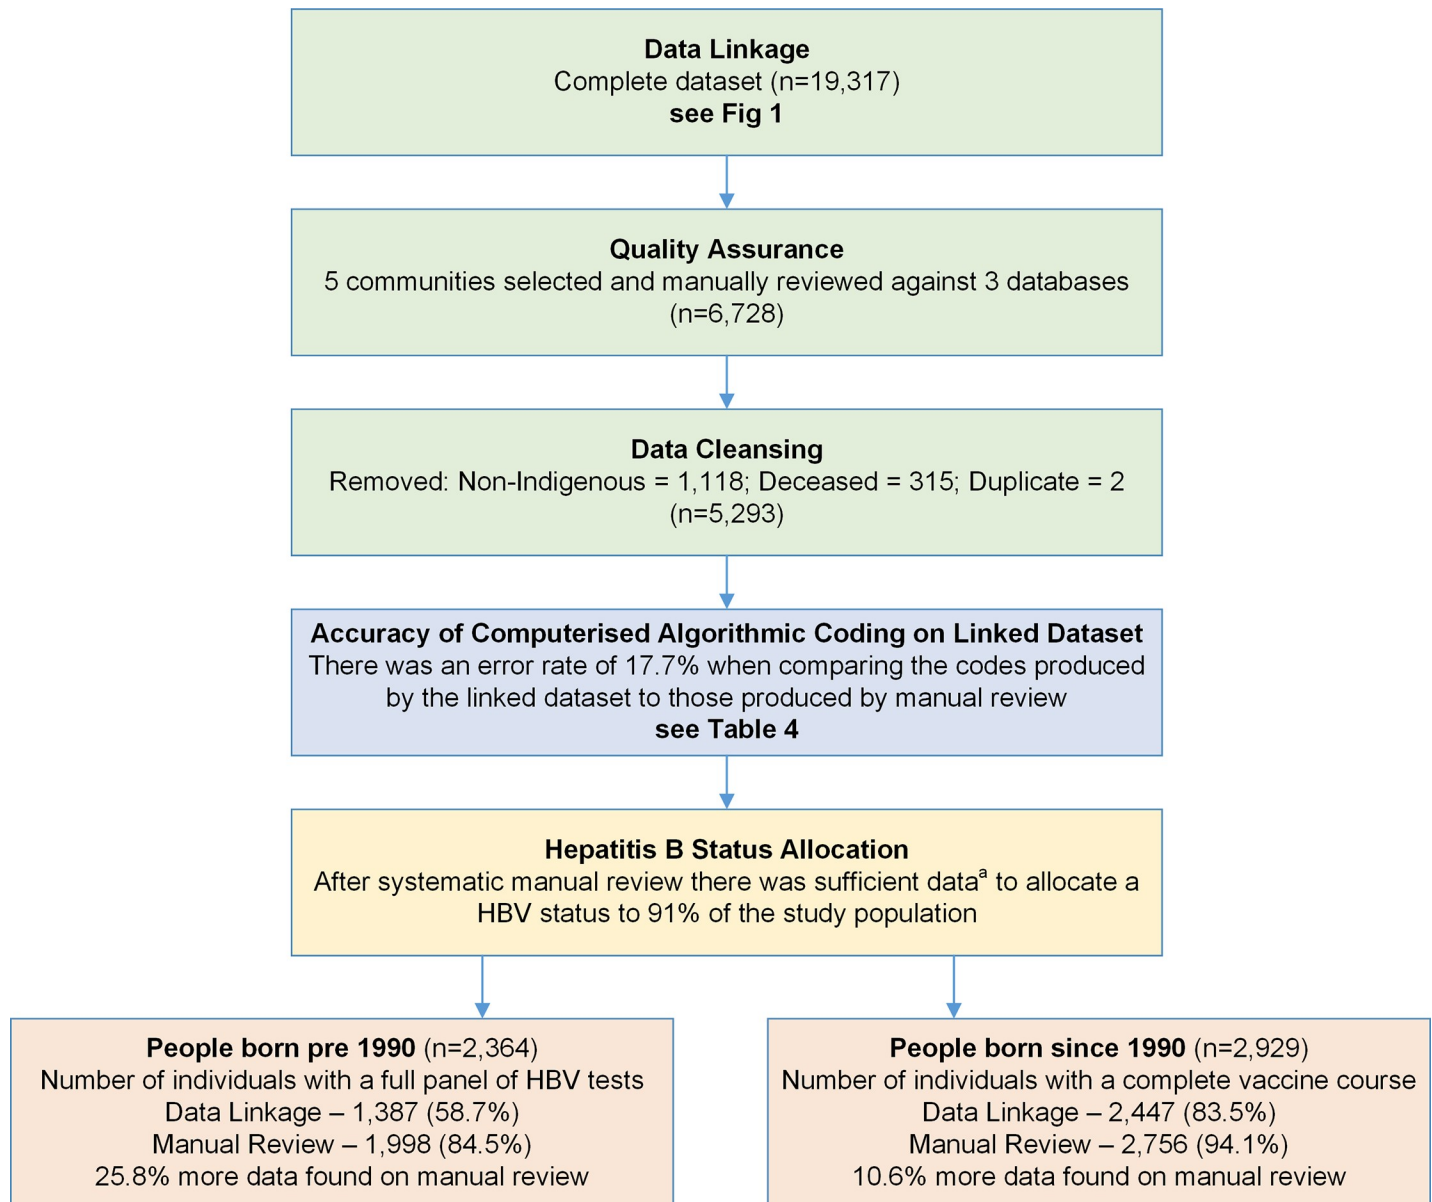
**Data Linkage**
Complete dataset (n=19,317)
**see Fig 1**

**Quality Assurance**
5 communities selected and manually reviewed against 3 databases (n=6,728)

**Data Cleansing**
Removed: Non-Indigenous = 1,118; Deceased = 315; Duplicate = 2 (n=5,293)

**Accuracy of Computerised Algorithmic Coding on Linked Dataset**
There was an error rate of 17.7% when comparing the codes produced by the linked dataset to those produced by manual review
**see Table 4**

**Hepatitis B Status Allocation**
After systematic manual review there was sufficient data$^{a}$ to allocate a HBV status to 91% of the study population

**People born pre 1990** (n=2,364)
Number of individuals with a full panel of HBV tests
Data Linkage – 1,387 (58.7%)
Manual Review – 1,998 (84.5%)
25.8% more data found on manual review

**People born since 1990** (n=2,929)
Number of individuals with a complete vaccine course
Data Linkage – 2,447 (83.5%)
Manual Review – 2,756 (94.1%)
10.6% more data found on manual review